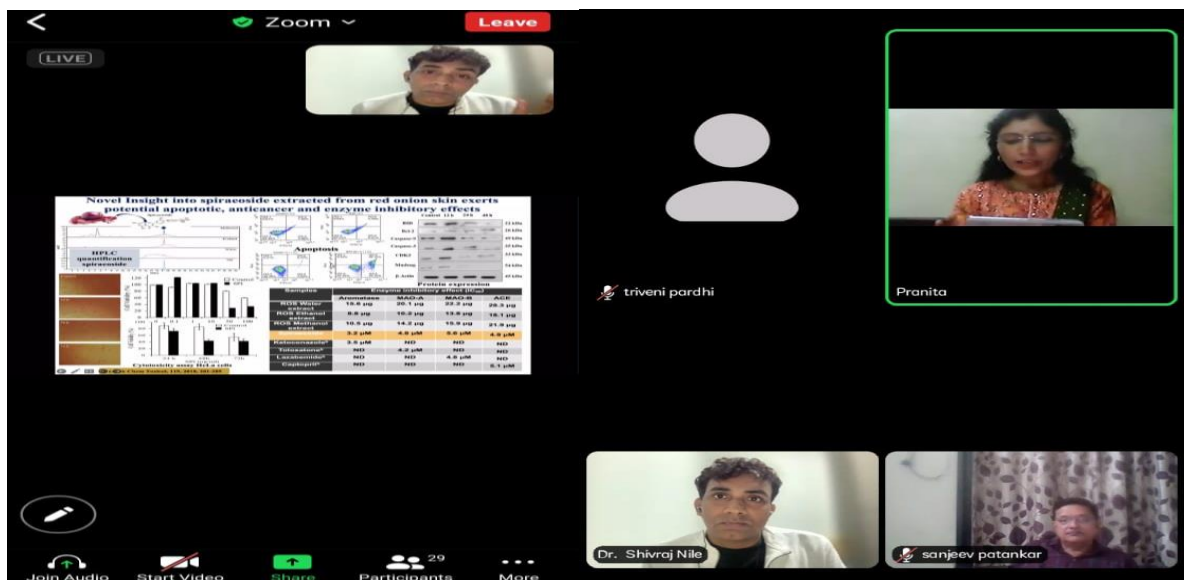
Zoom

Leave

LIVE

Novel Insight into spiraeoside extracted from red onion skin exerts potential apoptotic, anticancer and enzyme inhibitory effects

HPLC quantification spiraeoside

Apoptosis

Protein expression

Cytotoxicity assay HeLa cells

| Samples | Aromatase | MAO-A | MAO-B | ACE |
|---|---|---|---|---|
| ROS Water extract | 19.6 μg | 20.1 μg | 22.2 μg | 20.3 μg |
| ROS Ethanol extract | 8.8 μg | 10.2 μg | 13.9 μg | 18.1 μg |
| ROS Methanol extract | 10.5 μg | 14.2 μg | 15.9 μg | 21.9 μg |
| | 3.2 μM | 4.8 μM | 5.6 μM | 4.9 μM |
| Ketoconazole | 3.5 μM | ND | ND | ND |
| Toloxatone | ND | 4.2 μM | ND | ND |
| Lazabemide | ND | ND | 4.6 μM | ND |
| Captopril | ND | ND | ND | 5.1 μM |

triveni pardhi

Pranita

Dr. Shivraj Nile

sanjeev patankar

Join Audio

Start Video

Share

29

Participants

More